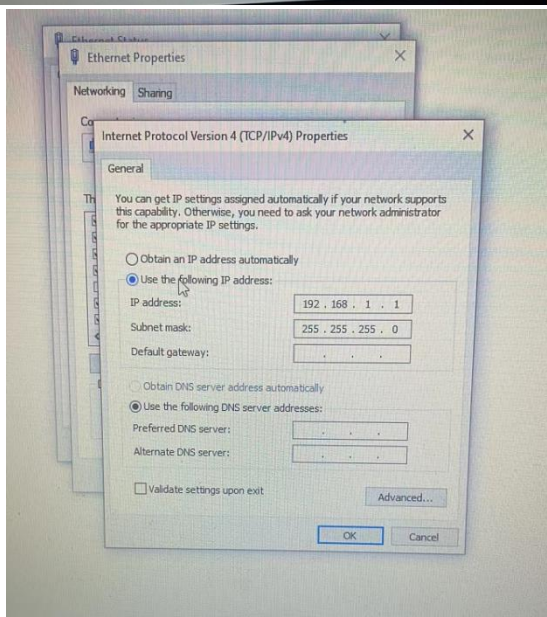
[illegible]

Ethernet Properties

Networking Sharing

Co

Th

Internet Protocol Version 4 (TCP/IPv4) Properties

General

You can get IP settings assigned automatically if your network supports this capability. Otherwise, you need to ask your network administrator for the appropriate IP settings.

Obtain an IP address automatically

Use the following IP address:

IP address: 192 . 168 . 1 . 1

Subnet mask: 255 . 255 . 255 . 0

Default gateway: . . .

Obtain DNS server address automatically

Use the following DNS server addresses:

Preferred DNS server: . . .

Alternate DNS server: . . .

Validate settings upon exit

Advanced...

OK

Cancel